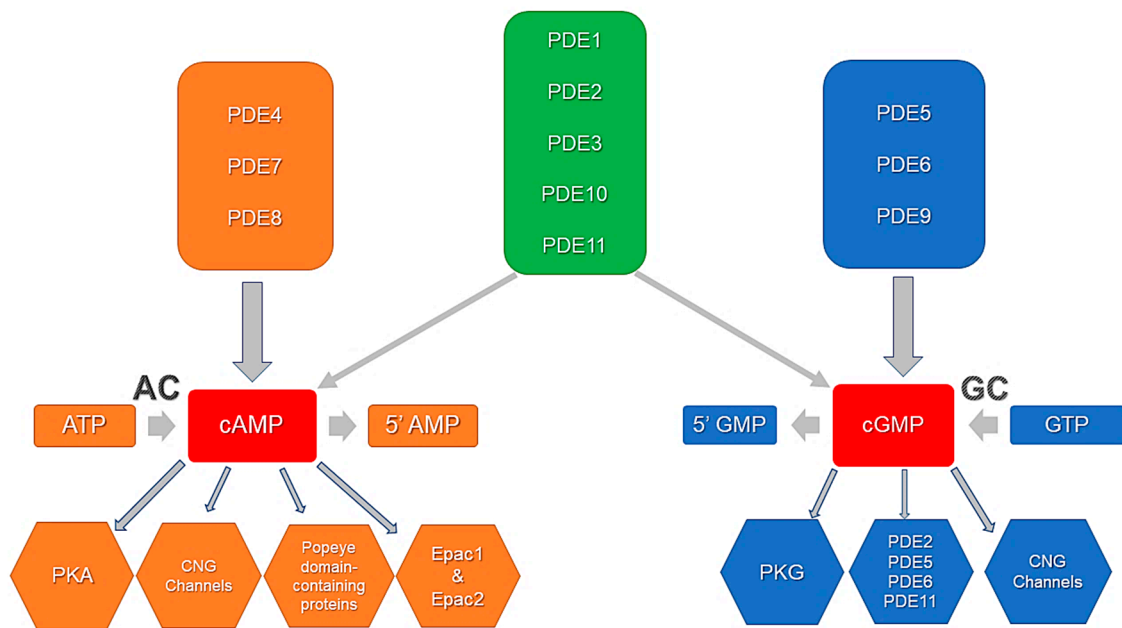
PDE1
PDE2
PDE3
PDE10
PDE11

PDE4
PDE7
PDE8

PDE5
PDE6
PDE9

AC
ATP
cAMP
5’ AMP

GC
5’ GMP
cGMP
GTP

PKA
CNG Channels
Popeye domain-containing proteins
Epac1 & Epac2

PKG
PDE2
PDE5
PDE6
PDE11
CNG Channels